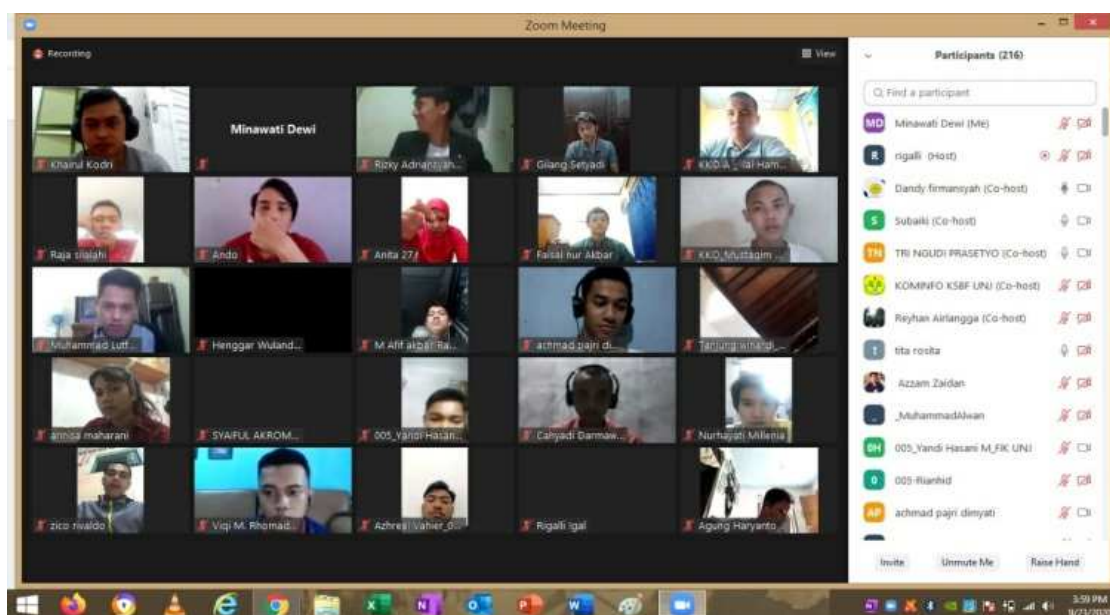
Zoom Meeting

Recording

View

Khairul Kodri

Minawati Dewi

Rizky Adriansyah...

Gilang Setyadi

KKD A... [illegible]

Raja sialahi

Ando

Anita 27

Faisal nur Akbar

KKD Mustaqim...

Muhammad Lutf...

Henggar Wuland...

M Afif akbar Ra...

achmad pajri di...

Tanjung winardi...

annisa maharani

SYAIFUL AKROM...

005_Yandi Hasan...

Cahyadi Darmaw...

Nurhayati Millenia

zico rivaldo

Viqi M. Rhomad...

Azhresi Vahier d...

Rigalli Igal

Agung Haryanto

Participants (216)

Find a participant

MD Minawati Dewi (Me)

R rigalli (Host)

Dandy firmansyah (Co-host)

S Subaiki (Co-host)

TN TRI NGUDI PRASETYO (Co-host)

KOMINFO KSBF UNJ (Co-host)

Reyhan Airlangga (Co-host)

t tita rosita

Azzam Zaidan

_MuhammadAlwan

0H 005_Yandi Hasani M_FIK UNJ

0 005-Rianhid

AP achmad pajri dimyati

Invite

Unmute Me

Raise Hand

3:59 PM